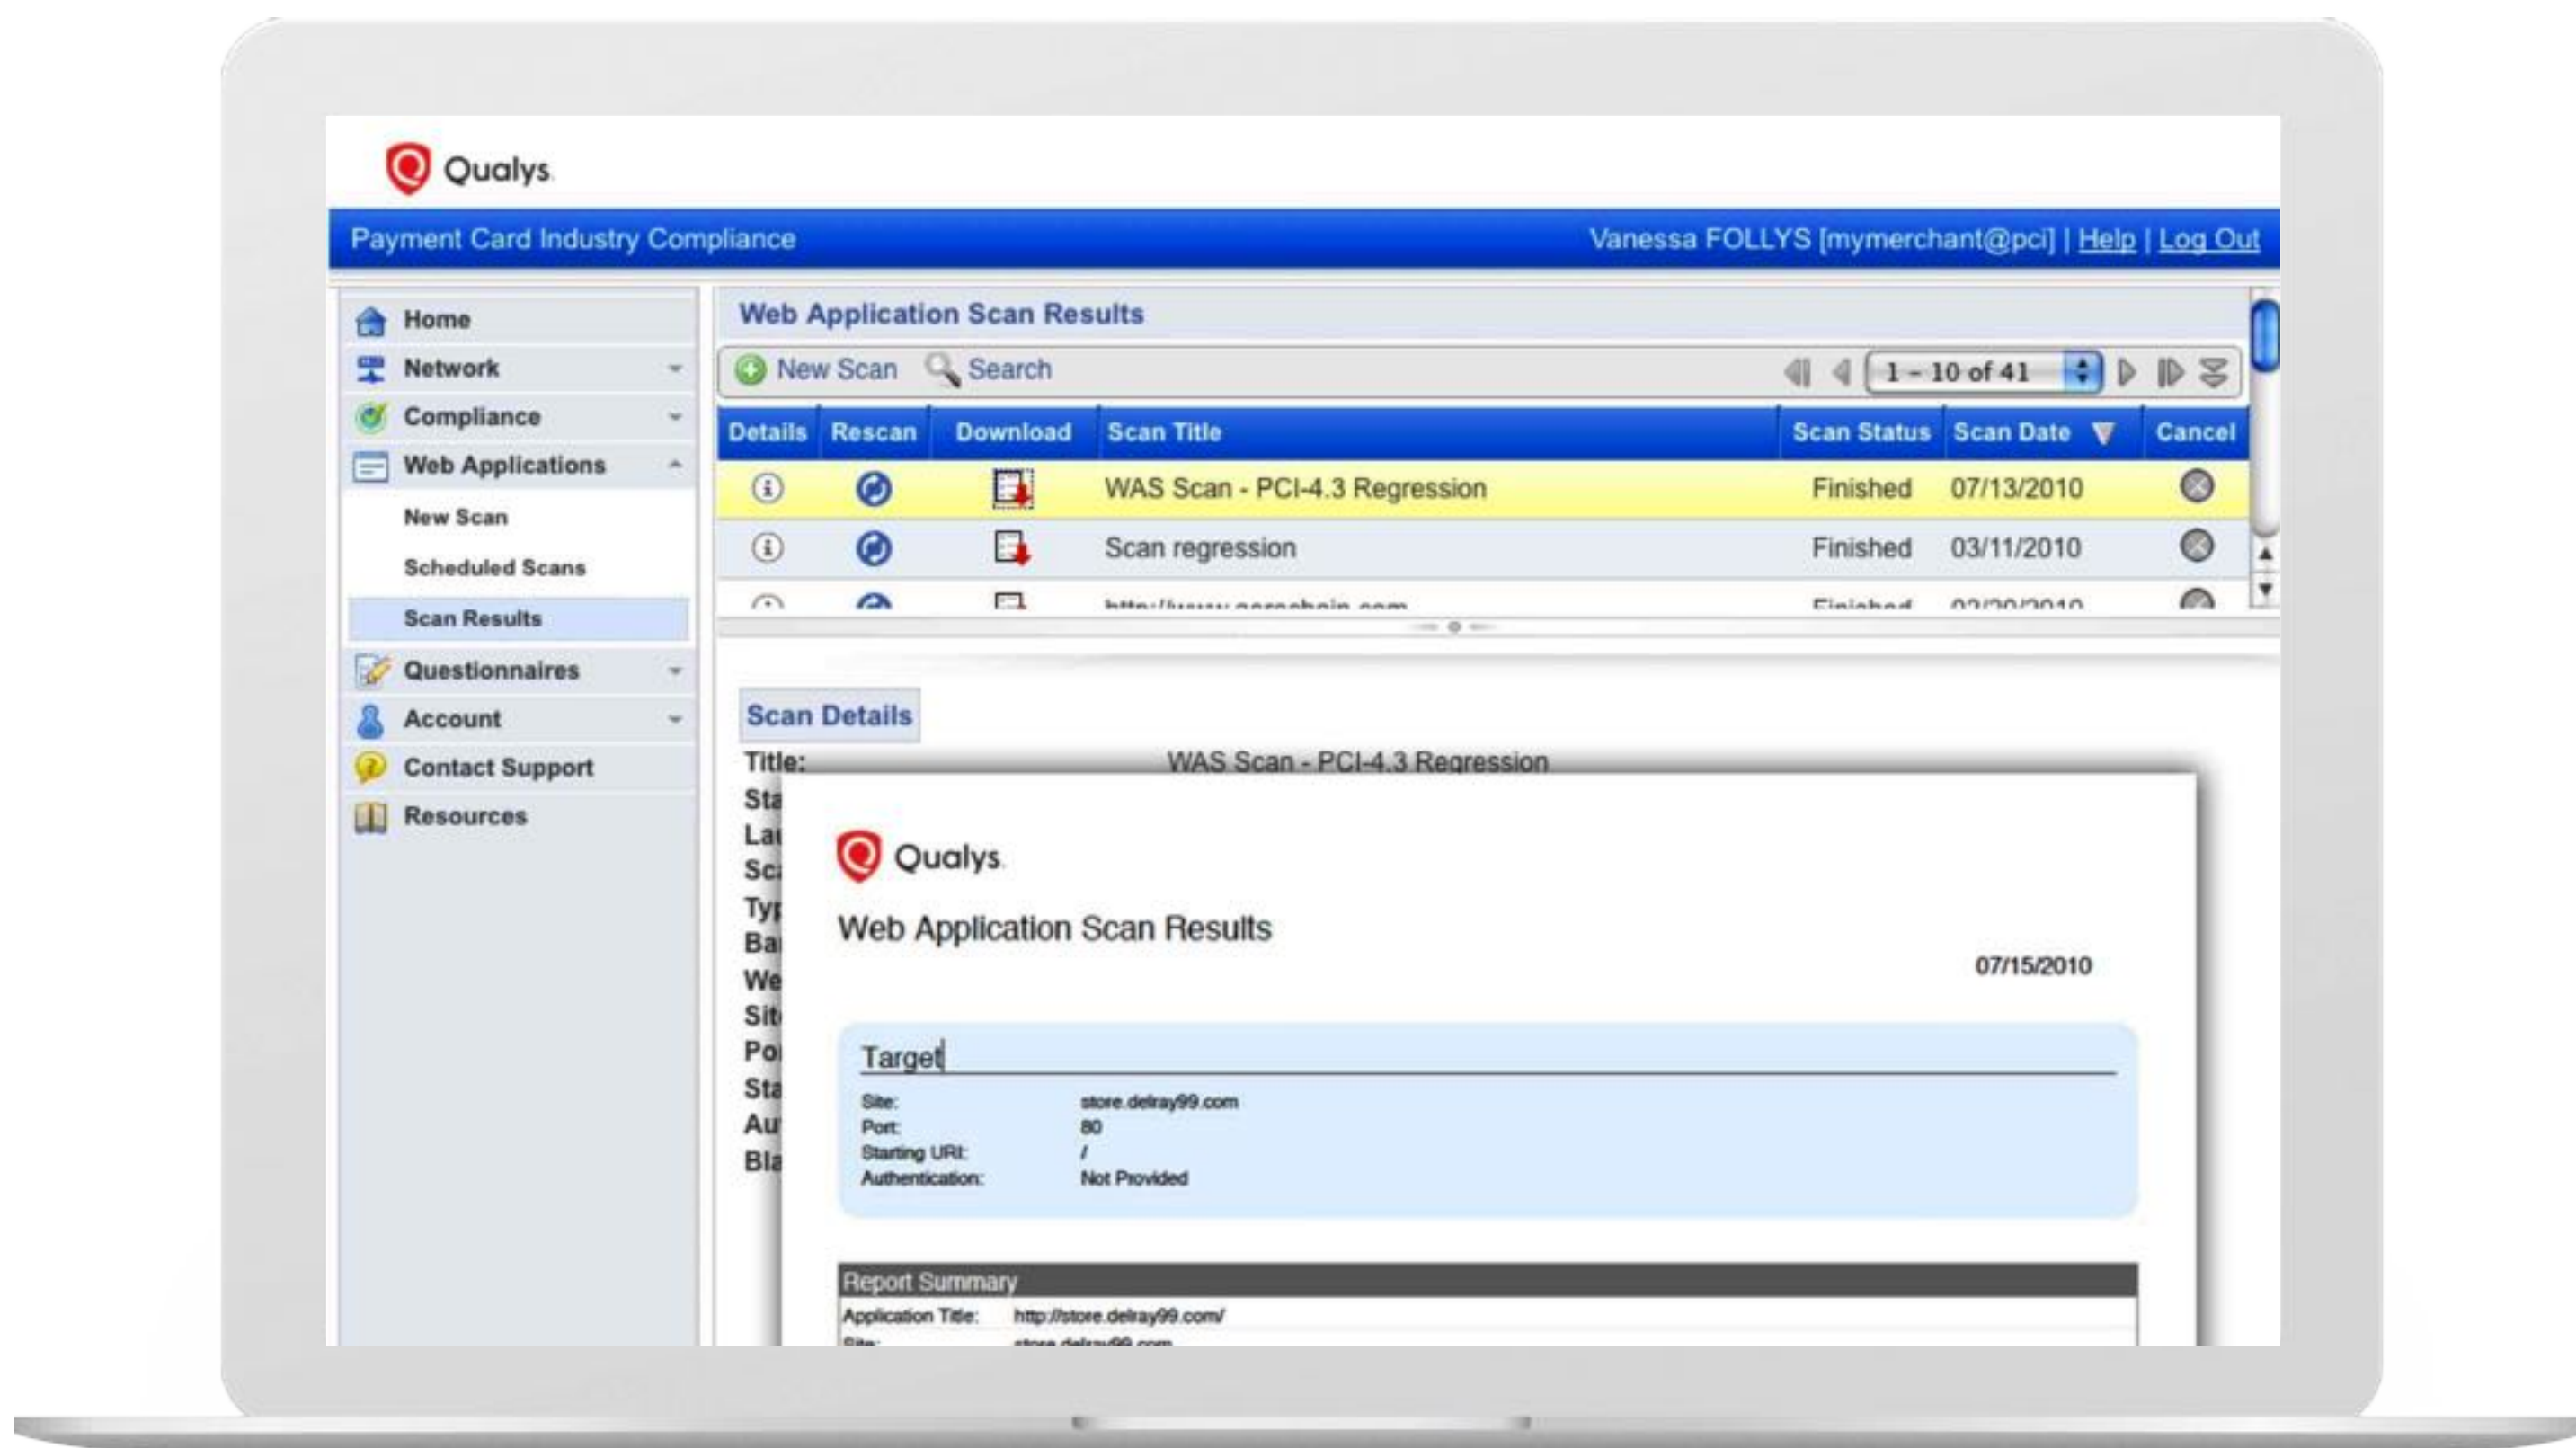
Qualys

Payment Card Industry Compliance

Vanessa FOLLYS [mymerchant@pci] | Help | Log Out

Home
Network
Compliance
Web Applications
New Scan
Scheduled Scans
Scan Results
Questionnaires
Account
Contact Support
Resources

Web Application Scan Results

New Scan Search 1 - 10 of 41

| Details | Rescan | Download | Scan Title | Scan Status | Scan Date | Cancel |
|---|---|---|---|---|---|---|
| | | | WAS Scan - PCI-4.3 Regression | Finished | 07/13/2010 | |
| | | | Scan regression | Finished | 03/11/2010 | |
| | | | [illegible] | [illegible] | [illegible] | |

Scan Details

Title: WAS Scan - PCI-4.3 Regression
Sta
La
Sc
Typ
Ba
We
Sit
Po
Sta
Au
Bla

Qualys

Web Application Scan Results

07/15/2010

Target

Site: store.delray99.com
Port: 80
Starting URI: /
Authentication: Not Provided

Report Summary
Application Title: http://store.delray99.com/
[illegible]